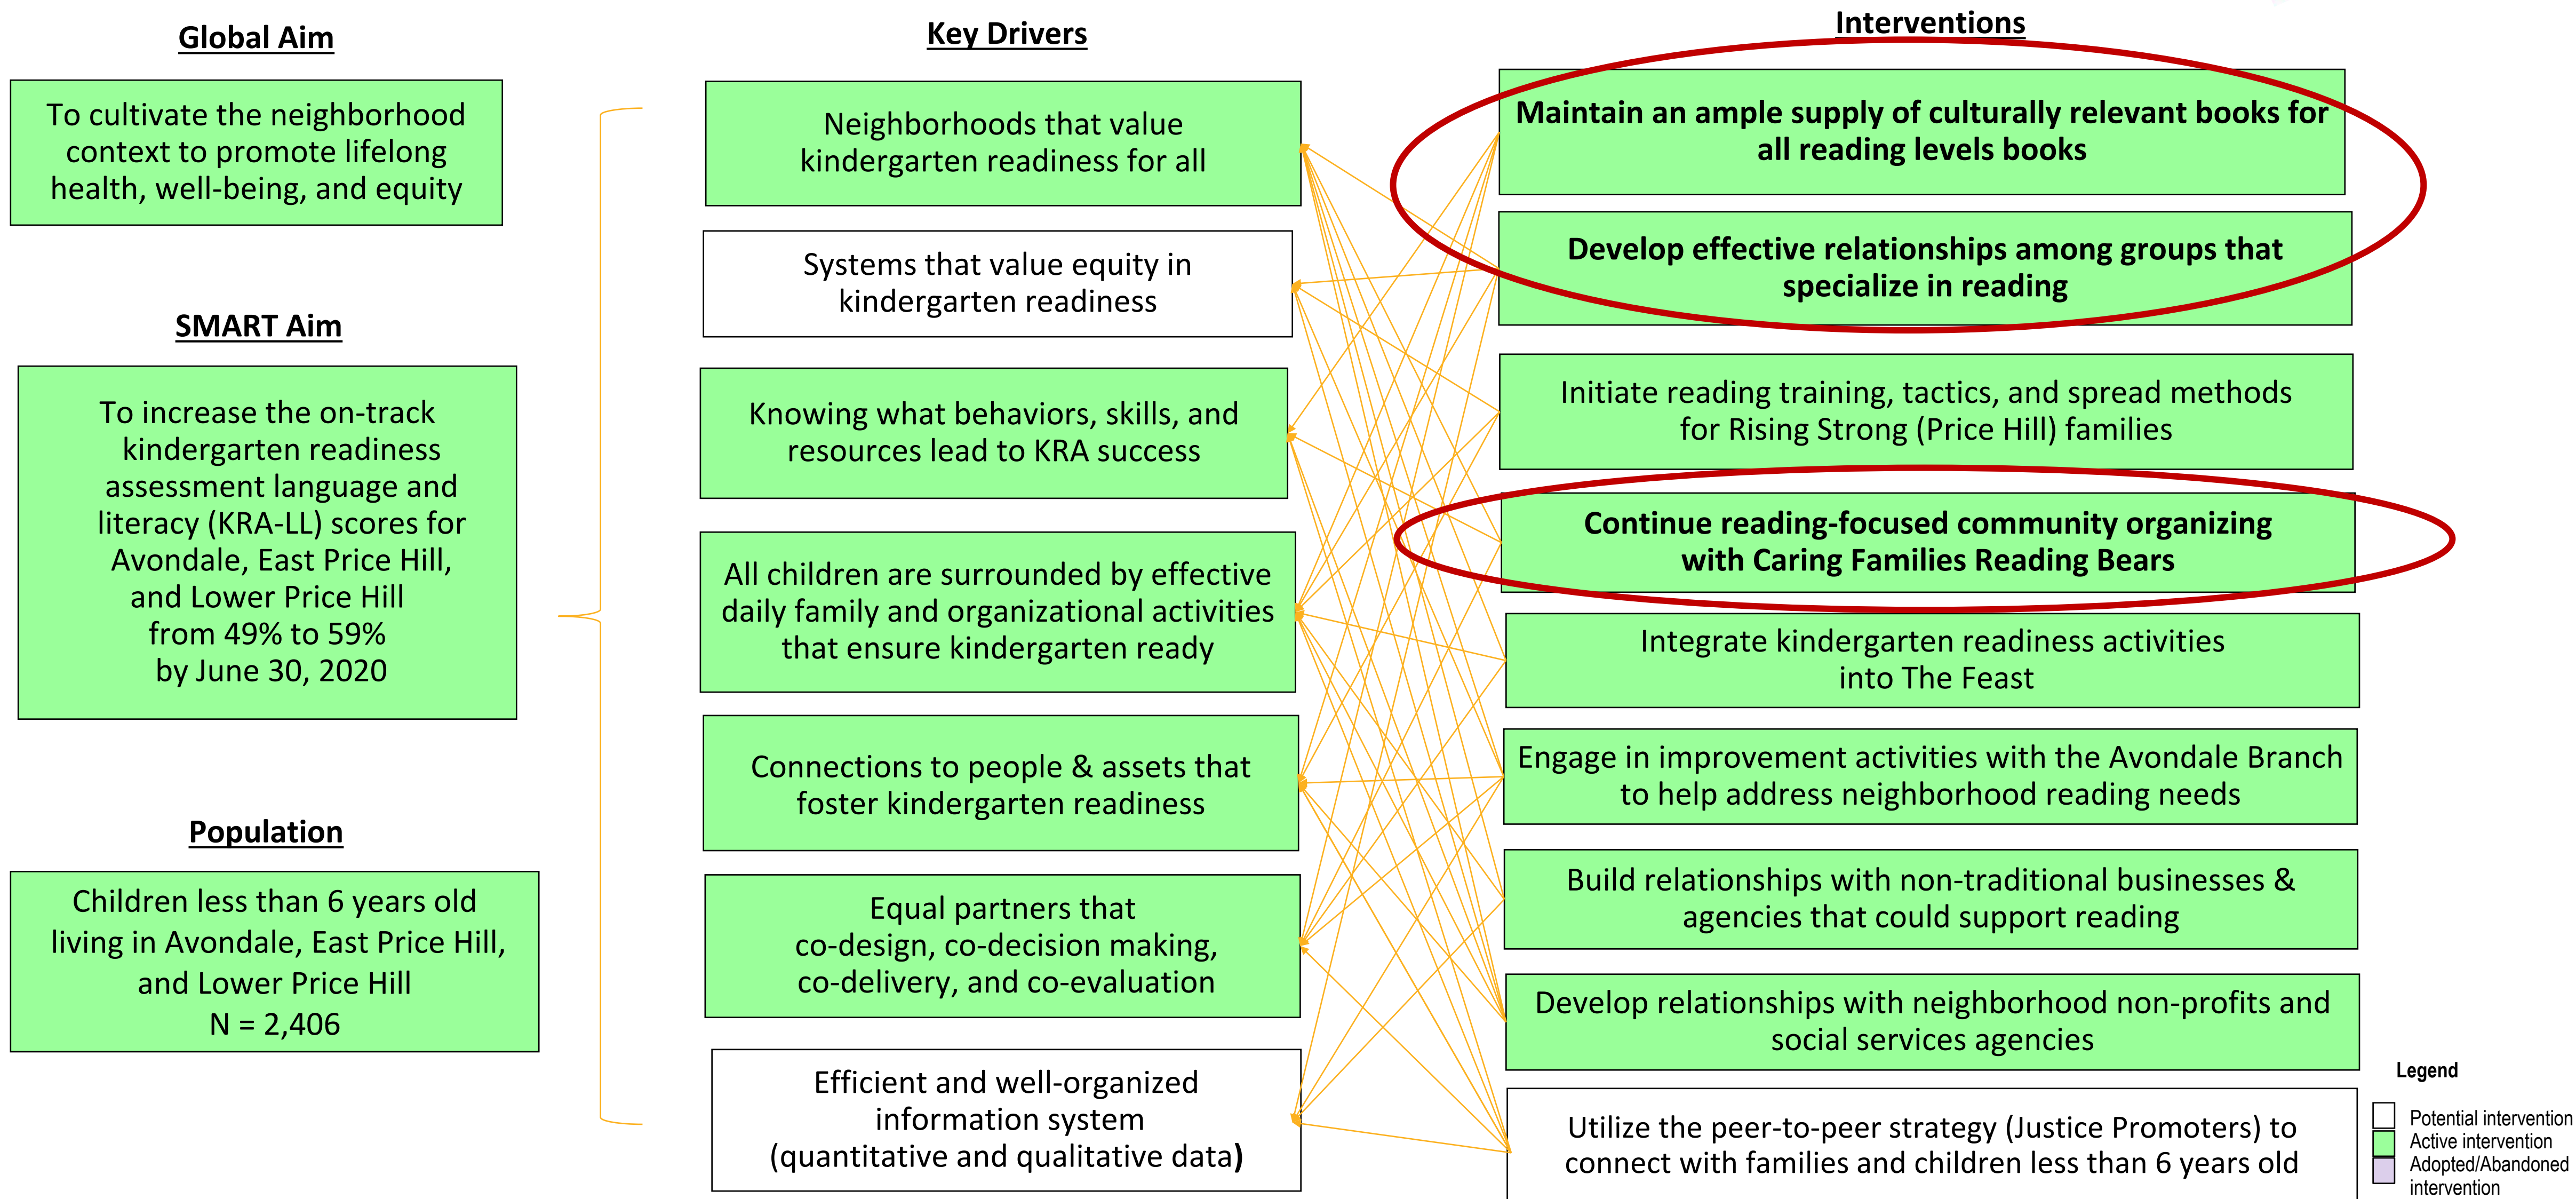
Global Aim

To cultivate the neighborhood context to promote lifelong health, well-being, and equity

SMART Aim

To increase the on-track kindergarten readiness assessment language and literacy (KRA-LL) scores for Avondale, East Price Hill, and Lower Price Hill from 49% to 59% by June 30, 2020

Population

Children less than 6 years old living in Avondale, East Price Hill, and Lower Price Hill N = 2,406

Key Drivers

Neighborhoods that value kindergarten readiness for all

Systems that value equity in kindergarten readiness

Knowing what behaviors, skills, and resources lead to KRA success

All children are surrounded by effective daily family and organizational activities that ensure kindergarten ready

Connections to people & assets that foster kindergarten readiness

Equal partners that co-design, co-decision making, co-delivery, and co-evaluation

Efficient and well-organized information system (quantitative and qualitative data)

Interventions

Maintain an ample supply of culturally relevant books for all reading levels books

Develop effective relationships among groups that specialize in reading

Initiate reading training, tactics, and spread methods for Rising Strong (Price Hill) families

Continue reading-focused community organizing with Caring Families Reading Bears

Integrate kindergarten readiness activities into The Feast

Engage in improvement activities with the Avondale Branch to help address neighborhood reading needs

Build relationships with non-traditional businesses & agencies that could support reading

Develop relationships with neighborhood non-profits and social services agencies

Utilize the peer-to-peer strategy (Justice Promoters) to connect with families and children less than 6 years old

Legend
Potential intervention
Active intervention
Adopted/Abandoned intervention